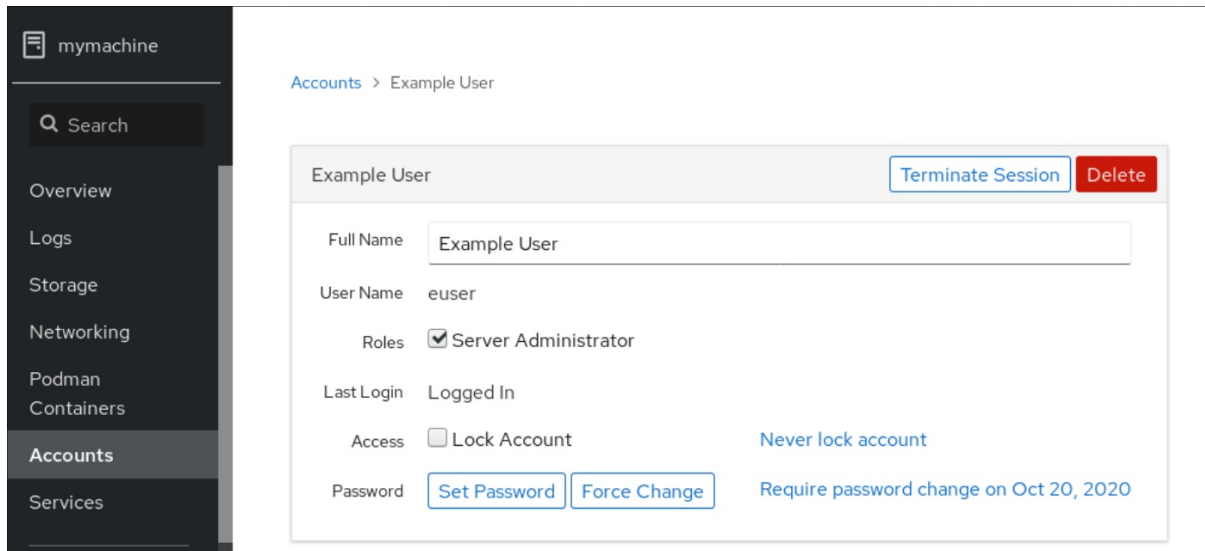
mymachine

Search

Overview

Logs

Storage

Networking

Podman Containers

Accounts

Services

Accounts > Example User

Example User

Terminate Session

Delete

Full Name Example User

User Name euser

Roles Server Administrator

Last Login Logged In

Access Lock Account Never lock account

Password Set Password Force Change Require password change on Oct 20, 2020